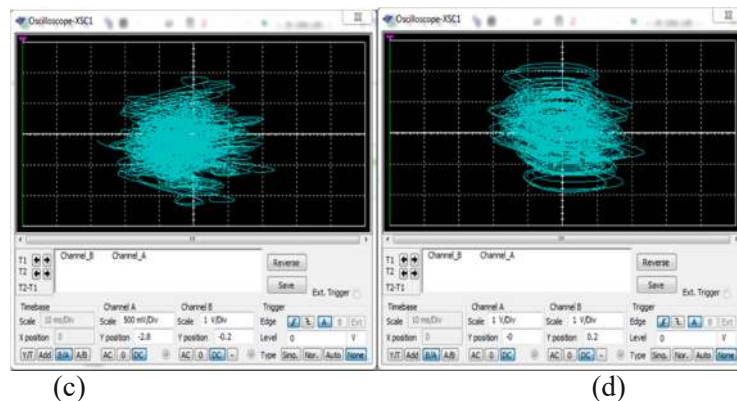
Oscilloscope-XSC1

T1
T2
T2-T1
Channel_B Channel_A
Reverse
Save
Ext. Trigger

Timebase
Scale 10 ms/Div
X position 0
Y/T Add B/A A/B

Channel A
Scale 500 mV/Div
Y position -2.8
AC 0 DC

Channel B
Scale 1 V/Div
Y position -0.2
AC 0 DC -

Trigger
Edge
Level 0 V
Type Sing. Nor. Auto None

(c)

Oscilloscope-XSC1

T1
T2
T2-T1
Channel_B Channel_A
Reverse
Save
Ext. Trigger

Timebase
Scale 10 ms/Div
X position 0
Y/T Add B/A A/B

Channel A
Scale 1 V/Div
Y position -0
AC 0 DC

Channel B
Scale 1 V/Div
Y position 0.2
AC 0 DC -

Trigger
Edge
Level 0 V
Type Sing. Nor. Auto None

(d)